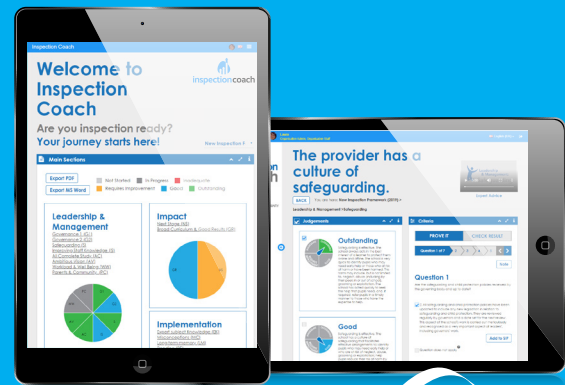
Inspection Coach

Welcome to Inspection Coach

inspectioncoach

Are you inspection ready?

Your journey starts here!

New Inspection F

Main Sections

Export PDF

Export MS Word

Not Started

In Progress

Inadequate

Requires Improvement

Good

Outstanding

Leadership & Management

Governance 1 (G1)

Governance 2 (G2)

Safeguarding (S)

Improving Staff Knowledge (IS)

All Complete Study (AC)

Ambitious Vision (AV)

Workload & Well Being (WWB)

Parents & Community (PC)

Impact

Next Steps (NS)

Broad Curriculum & Good Results (CR)

Implementation

Expert subject Knowledge (EK)

Misconceptions (MC)

Learning Memory (LM)

The provider has a culture of safeguarding.

BACK

Leadership & Management > Safeguarding

Judgements

Outstanding

Good

Criteria

PROVE IT

CHECK RESULT

Question 1 of 7

Question 1

Add to SIP

Question does not apply

Expert Advice